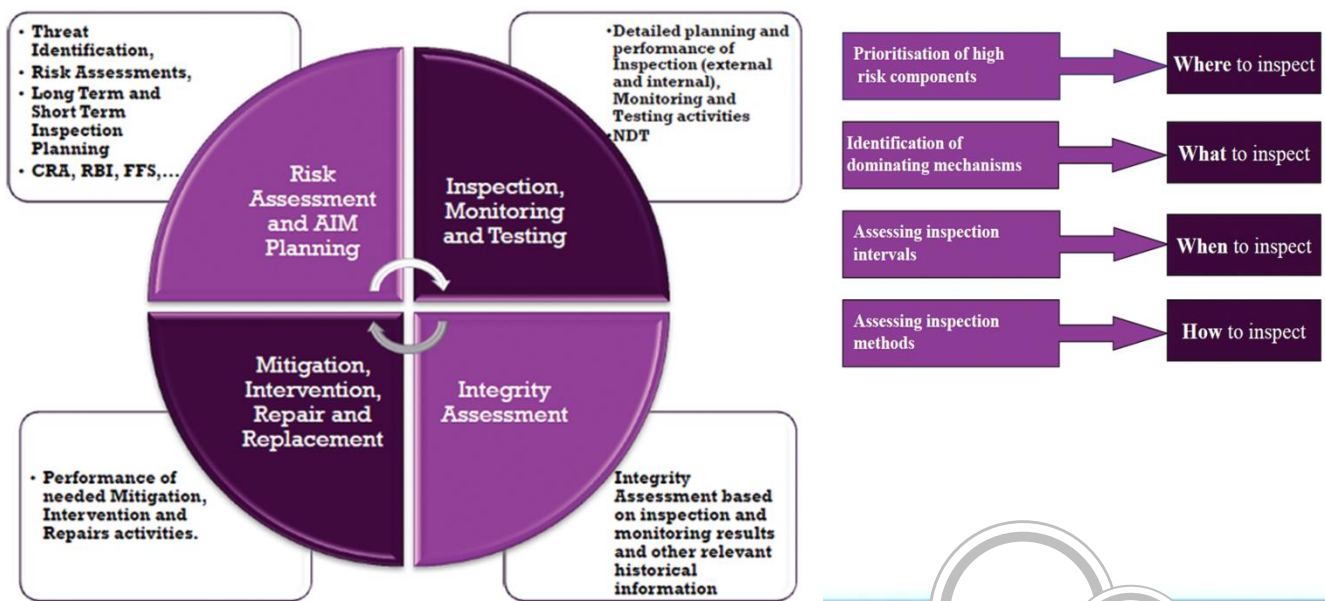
• Threat Identification,
• Risk Assessments,
• Long Term and Short Term Inspection Planning
• CRA, RBI, FFS,…

•Detailed planning and performance of Inspection (external and internal), Monitoring and Testing activities
•NDT

Risk Assessment and AIM Planning

Inspection, Monitoring and Testing

Mitigation, Intervention, Repair and Replacement

Integrity Assessment

• Performance of needed Mitigation, Intervention and Repairs activities.

Integrity Assessment based on inspection and monitoring results and other relevant historical information

Prioritisation of high risk components

Where to inspect

Identification of dominating mechanisms

What to inspect

Assessing inspection intervals

When to inspect

Assessing inspection methods

How to inspect